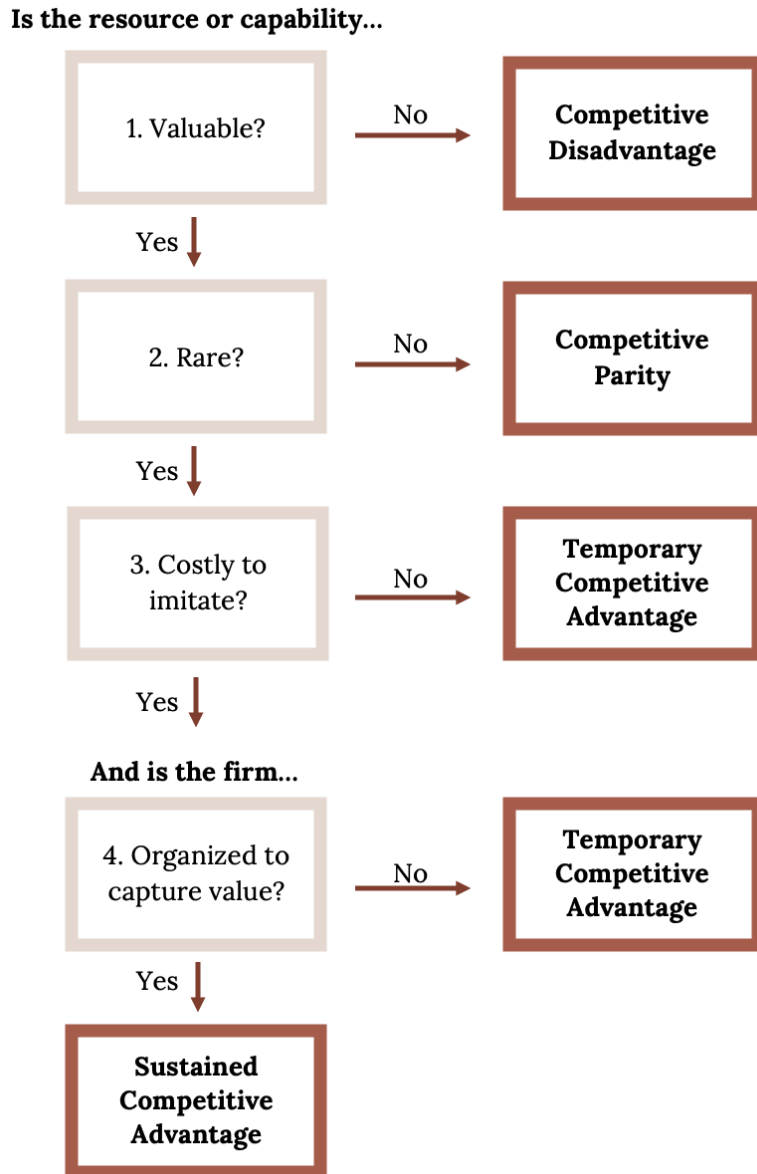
**Is the resource or capability...**

1. Valuable?

No

**Competitive Disadvantage**

Yes

2. Rare?

No

**Competitive Parity**

Yes

3. Costly to imitate?

No

**Temporary Competitive Advantage**

Yes

**And is the firm...**

4. Organized to capture value?

No

**Temporary Competitive Advantage**

Yes

**Sustained Competitive Advantage**